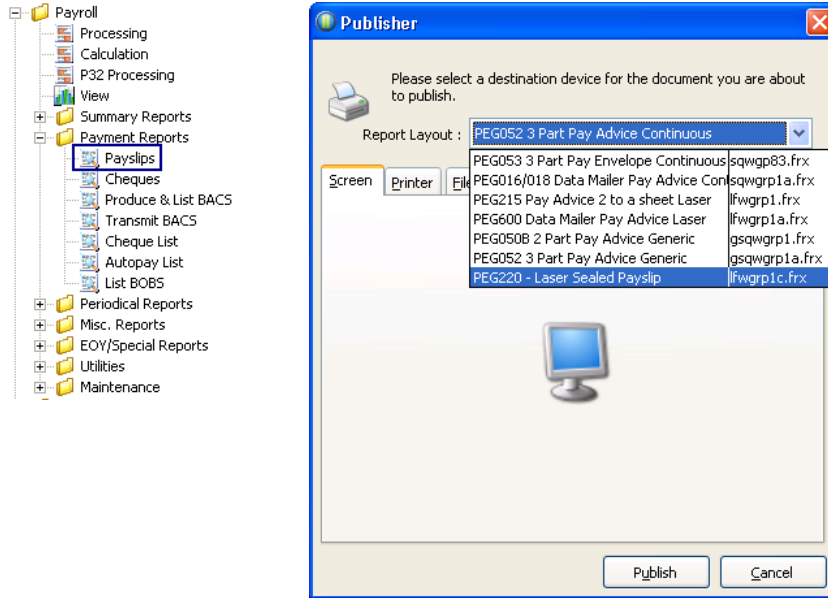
Payroll
Processing
Calculation
P32 Processing
View
Summary Reports
Payment Reports
Payslips
Cheques
Produce & List BACS
Transmit BACS
Cheque List
Autopay List
List BOBS
Periodical Reports
Misc. Reports
EOY/Special Reports
Utilities
Maintenance

Publisher

Please select a destination device for the document you are about to publish.

Report Layout : PEG052 3 Part Pay Advice Continuous

| | |
|---|---|
| PEG053 3 Part Pay Envelope Continuous | sqwgp83.frx |
| PEG016/018 Data Mailer Pay Advice Con | sqwgrp1a.frx |
| PEG215 Pay Advice 2 to a sheet Laser | lfwgrp1.frx |
| PEG600 Data Mailer Pay Advice Laser | lfwgrp1a.frx |
| PEG050B 2 Part Pay Advice Generic | gsqwgrp1.frx |
| PEG052 3 Part Pay Advice Generic | gsqwgrp1a.frx |
| PEG220 - Laser Sealed Payslip | lfwgrp1c.frx |

Screen Printer File

Publish Cancel